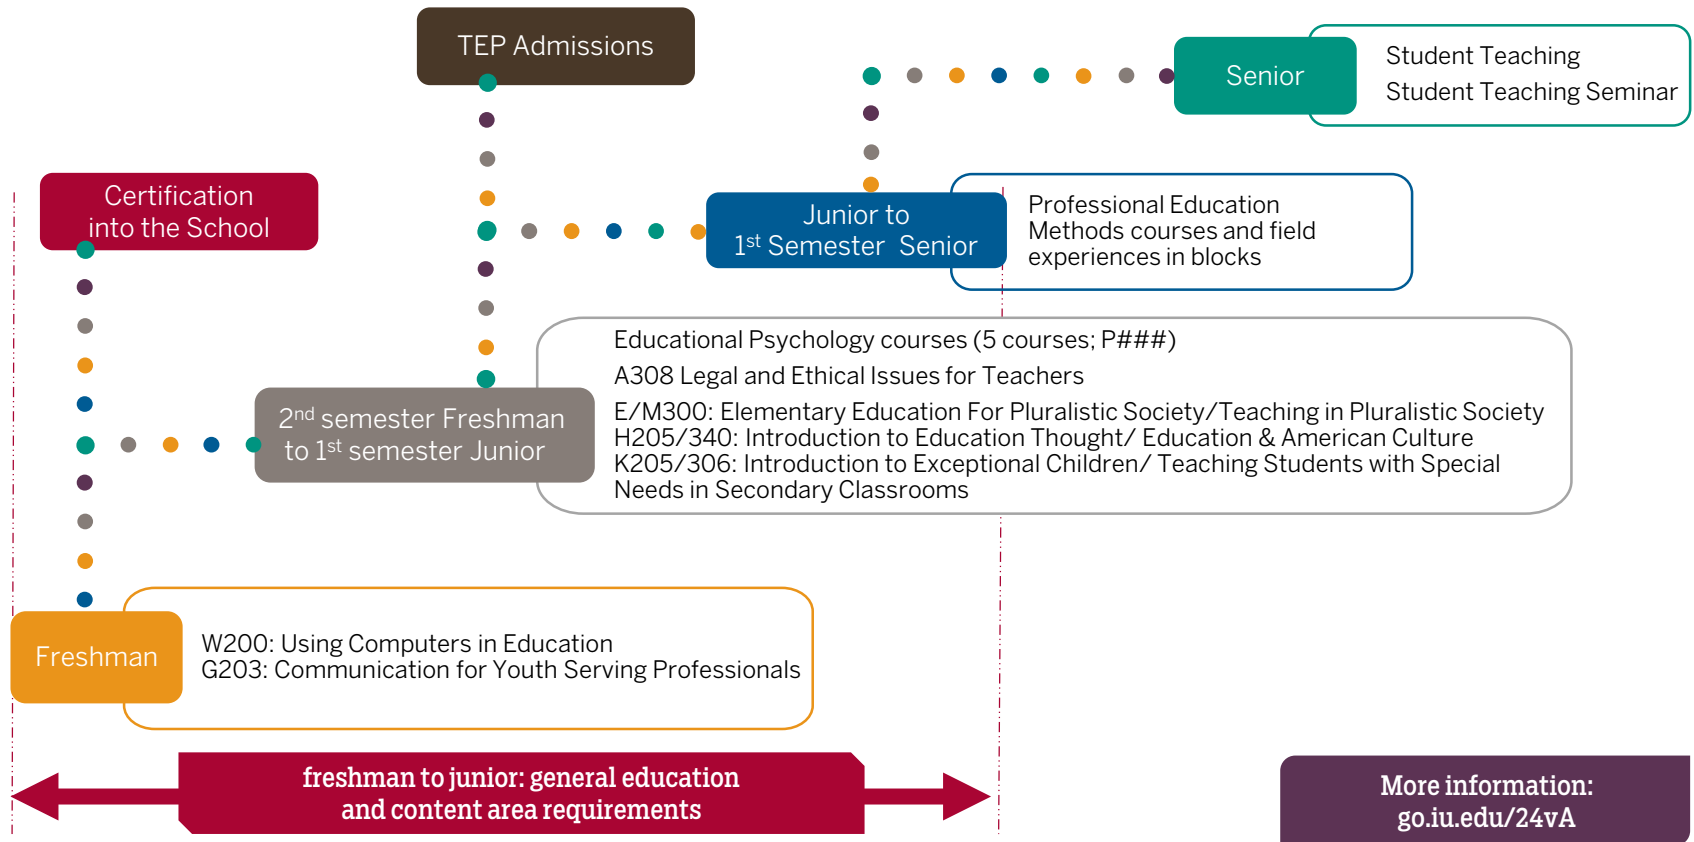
TEP Admissions

Senior

Student Teaching
Student Teaching Seminar

Certification into the School

Junior to $1^{st}$ Semester Senior

Professional Education Methods courses and field experiences in blocks

Educational Psychology courses (5 courses; P###)
A308 Legal and Ethical Issues for Teachers
E/M300: Elementary Education For Pluralistic Society/Teaching in Pluralistic Society
H205/340: Introduction to Education Thought/ Education & American Culture
K205/306: Introduction to Exceptional Children/ Teaching Students with Special Needs in Secondary Classrooms

$2^{nd}$ semester Freshman to $1^{st}$ semester Junior

Freshman

W200: Using Computers in Education
G203: Communication for Youth Serving Professionals

freshman to junior: general education and content area requirements

More information: go.iu.edu/24vA